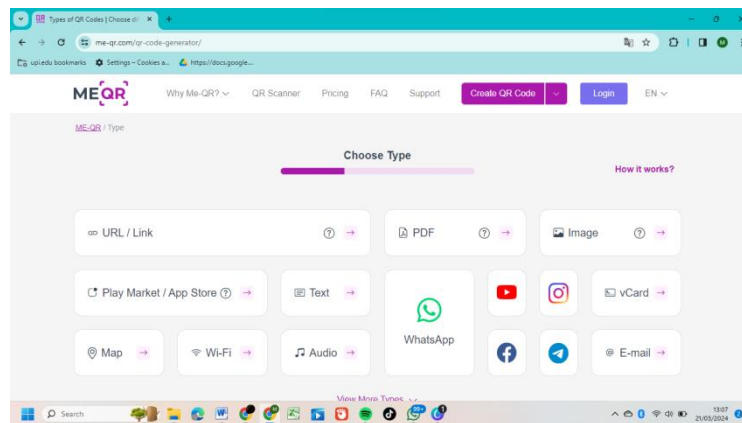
Types of QR Codes | Choose d... ×
me-qr.com/qr-code-generator/
upi.edu bookmarks Settings – Cookies a... https://docs.google...

MEQR Why Me-QR? QR Scanner Pricing FAQ Support Create QR Code Login EN

ME-QR / Type

Choose Type

How it works?

URL / Link
PDF
Image
Play Market / App Store
Text
WhatsApp
vCard
Map
Wi-Fi
Audio
E-mail

View More Types

Search

13:07
21/03/2024